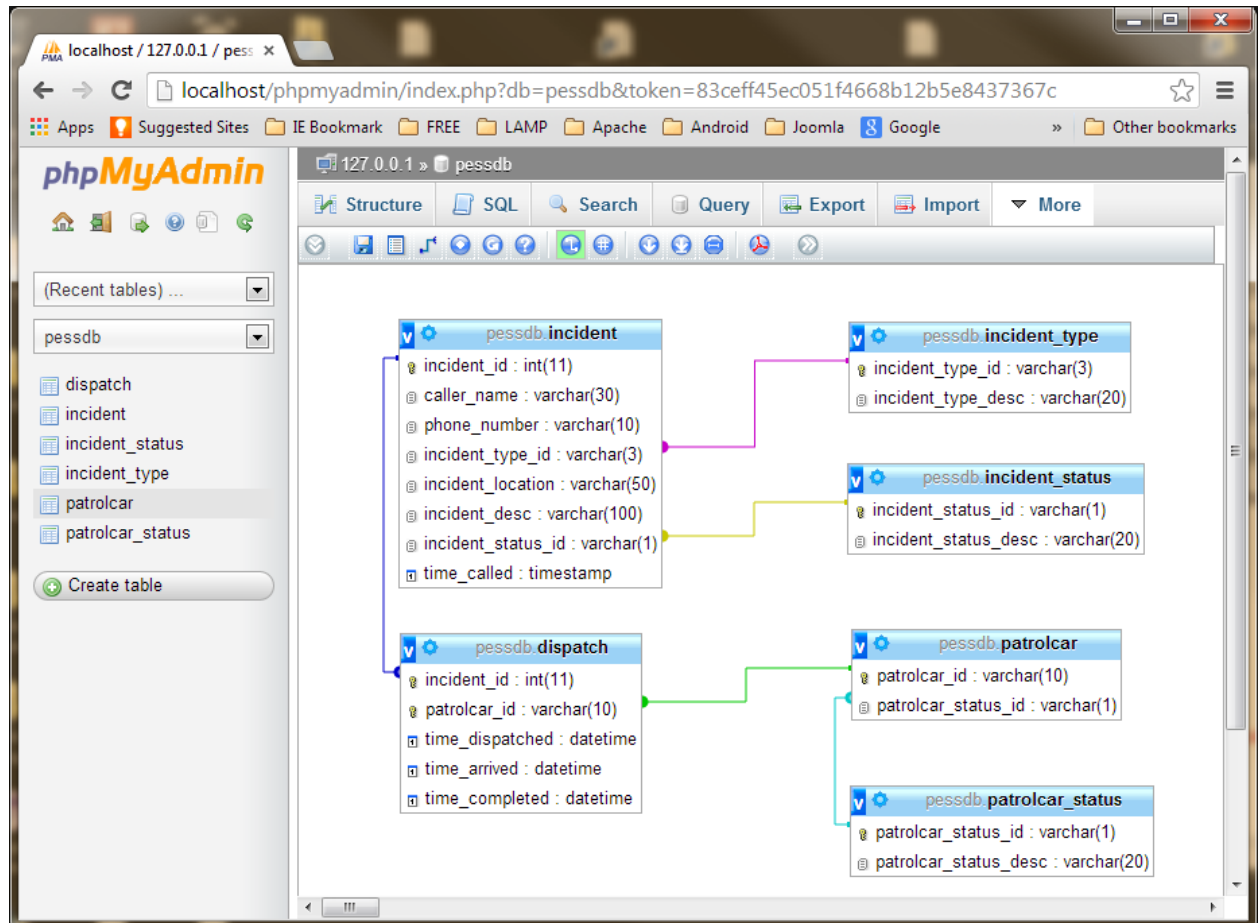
localhost / 127.0.0.1 / pess ×

localhost/phpmyadmin/index.php?db=pessdb&token=83ceff45ec051f4668b12b5e8437367c

Apps Suggested Sites IE Bookmark FREE LAMP Apache Android Joomla Google » Other bookmarks

phpMyAdmin

(Recent tables) ...

pessdb

dispatch
incident
incident_status
incident_type
patrolcar
patrolcar_status

Create table

127.0.0.1 » pessdb

Structure SQL Search Query Export Import More

pessdb.incident
incident_id : int(11)
caller_name : varchar(30)
phone_number : varchar(10)
incident_type_id : varchar(3)
incident_location : varchar(50)
incident_desc : varchar(100)
incident_status_id : varchar(1)
time_called : timestamp

pessdb.incident_type
incident_type_id : varchar(3)
incident_type_desc : varchar(20)

pessdb.incident_status
incident_status_id : varchar(1)
incident_status_desc : varchar(20)

pessdb.dispatch
incident_id : int(11)
patrolcar_id : varchar(10)
time_dispatched : datetime
time_arrived : datetime
time_completed : datetime

pessdb.patrolcar
patrolcar_id : varchar(10)
patrolcar_status_id : varchar(1)

pessdb.patrolcar_status
patrolcar_status_id : varchar(1)
patrolcar_status_desc : varchar(20)